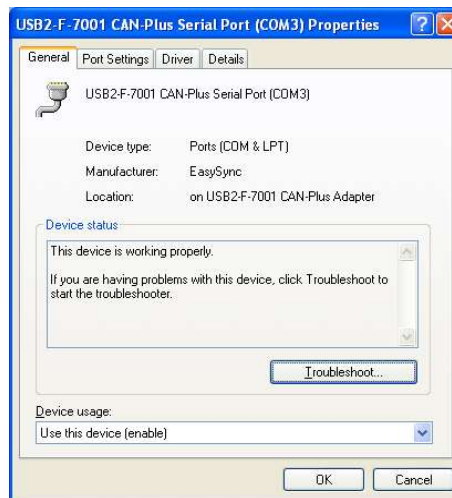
USB2-F-7001 CAN-Plus Serial Port (COM3) Properties

General | Port Settings | Driver | Details

USB2-F-7001 CAN-Plus Serial Port (COM3)

Device type: Ports (COM & LPT)

Manufacturer: EasySync

Location: on USB2-F-7001 CAN-Plus Adapter

Device status

This device is working properly.

If you are having problems with this device, click Troubleshoot to start the troubleshooter.

Troubleshoot...

Device usage:

Use this device (enable)

OK | Cancel